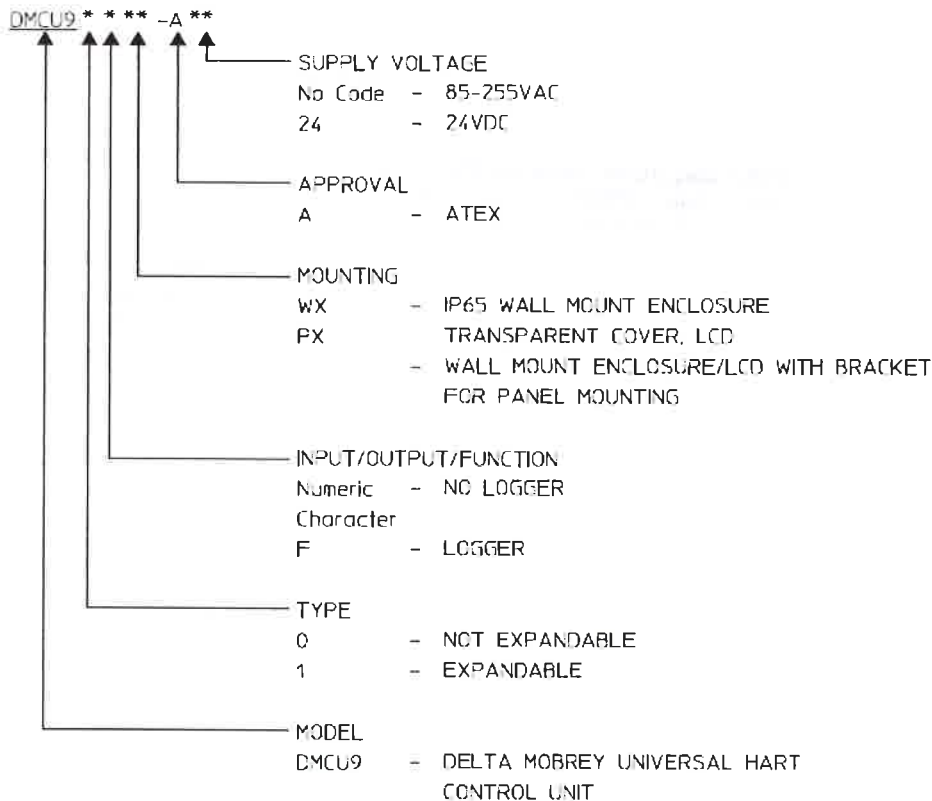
DMCU9 * * ** -A **

SUPPLY VOLTAGE
No Code - 85-255VAC
24 - 24VDC

APPROVAL
A - ATEX

MOUNTING
WX - IP65 WALL MOUNT ENCLOSURE
PX TRANSPARENT COVER, LCD
- WALL MOUNT ENCLOSURE/LCD WITH BRACKET FOR PANEL MOUNTING

INPUT/OUTPUT/FUNCTION
Numeric - NO LOGGER
Character
F - LOGGER

TYPE
0 - NOT EXPANDABLE
1 - EXPANDABLE

MODEL
DMCU9 - DELTA MOBREY UNIVERSAL HART CONTROL UNIT